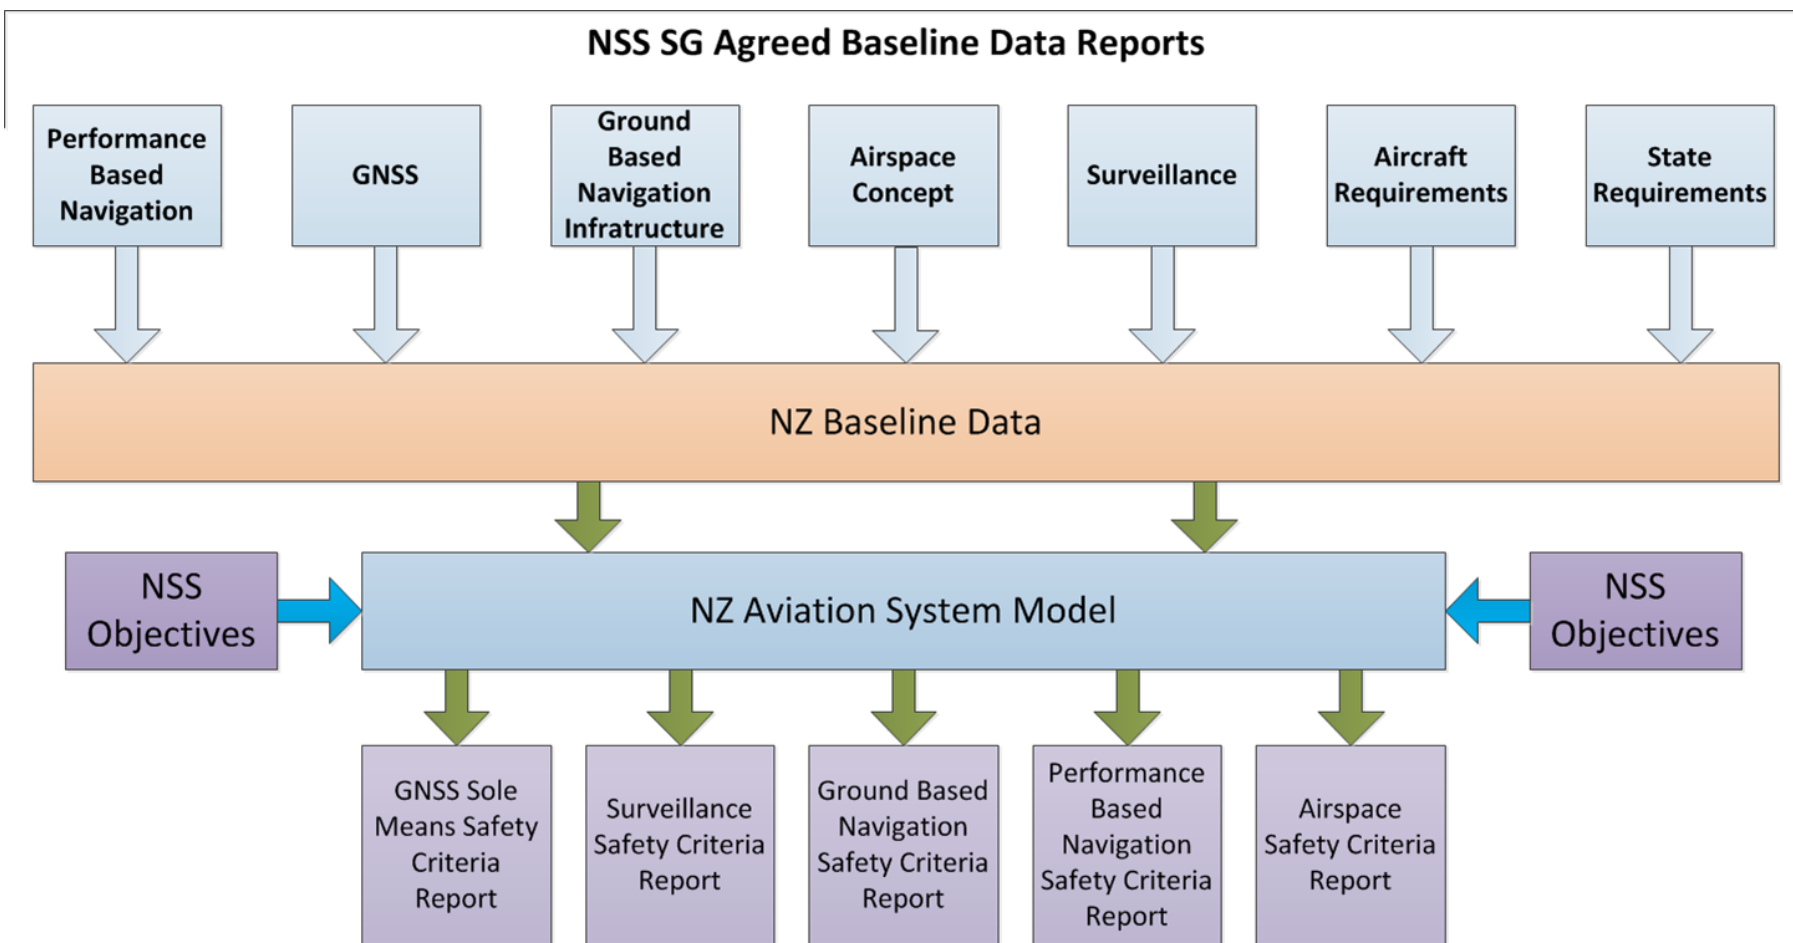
NSS SG Agreed Baseline Data Reports

Performance Based Navigation

GNSS

Ground Based Navigation Infratructure

Airspace Concept

Surveillance

Aircraft Requirements

State Requirements

NZ Baseline Data

NSS Objectives

NZ Aviation System Model

NSS Objectives

GNSS Sole Means Safety Criteria Report

Surveillance Safety Criteria Report

Ground Based Navigation Safety Criteria Report

Performance Based Navigation Safety Criteria Report

Airspace Safety Criteria Report